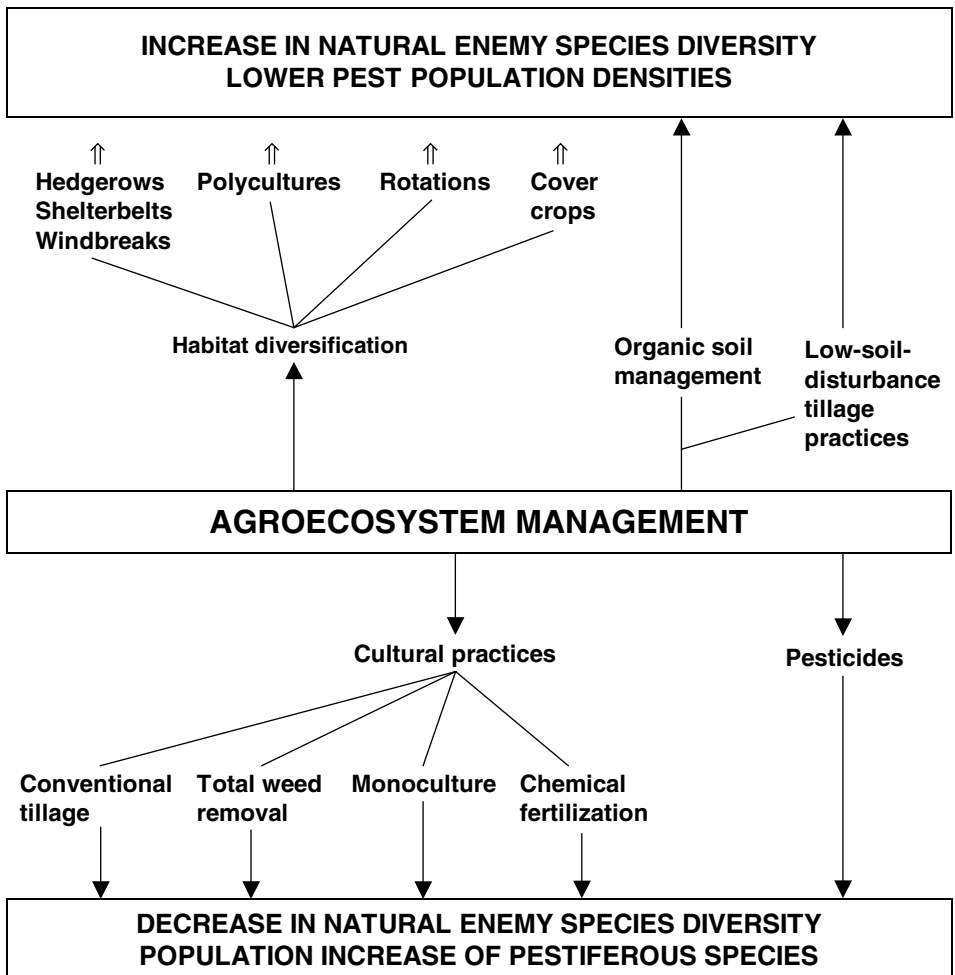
INCREASE IN NATURAL ENEMY SPECIES DIVERSITY
LOWER PEST POPULATION DENSITIES

⇑ Hedgerows Shelterbelts Windbreaks

⇑ Polycultures

⇑ Rotations

⇑ Cover crops

Habitat diversification

Organic soil management

Low-soil-disturbance tillage practices

AGROECOSYSTEM MANAGEMENT

Cultural practices

Pesticides

Conventional tillage

Total weed removal

Monoculture

Chemical fertilization

DECREASE IN NATURAL ENEMY SPECIES DIVERSITY
POPULATION INCREASE OF PESTIFEROUS SPECIES